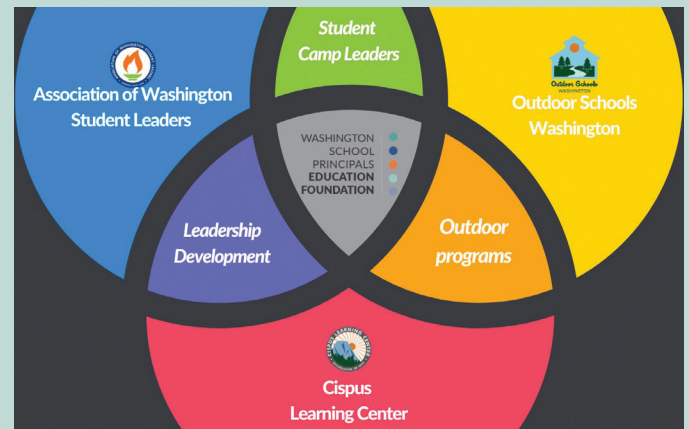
Student Camp Leaders

Association of Washington Student Leaders

Outdoor Schools WASHINGTON

Outdoor Schools Washington

WASHINGTON SCHOOL PRINCIPALS EDUCATION FOUNDATION

Leadership Development

Outdoor programs

CISPUS LEARNING CENTER

Cispus Learning Center